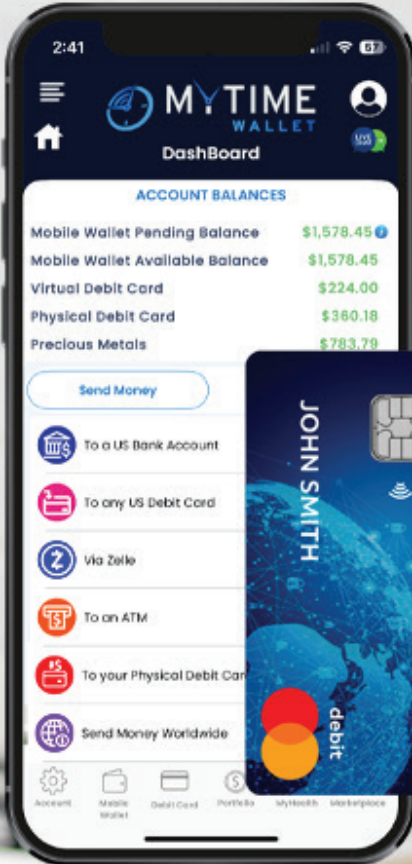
2:41

57

MYTIME WALLET

DashBoard

ACCOUNT BALANCES

| | |
|---|---|
| Mobile Wallet Pending Balance | $1,578.45 |
| Mobile Wallet Available Balance | $1,578.45 |
| Virtual Debit Card | $224.00 |
| Physical Debit Card | $360.18 |
| Precious Metals | $783.79 |

Send Money

To a US Bank Account

To any US Debit Card

Via Zelle

To an ATM

To your Physical Debit Car

Send Money Worldwide

JOHN SMITH

debit

Account Mobile Wallet Debit Card Portfolio MyHealth Marketplace